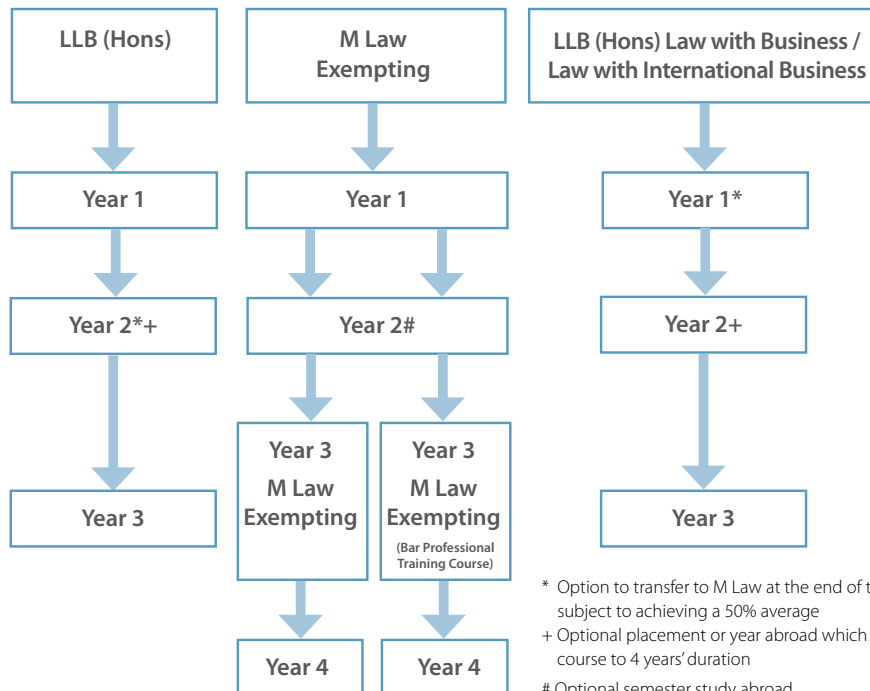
LLB (Hons)

Year 1

Year 2*+

Year 3

M Law Exempting

Year 1

Year 2#

Year 3
M Law
Exempting

Year 4

Year 3
M Law
Exempting
(Bar Professional Training Course)

Year 4

LLB (Hons) Law with Business / Law with International Business

Year 1*

Year 2+

Year 3

* Option to transfer to M Law at the end of t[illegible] subject to achieving a 50% average
+ Optional placement or year abroad which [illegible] course to 4 years' duration
# Optional semester study abroad